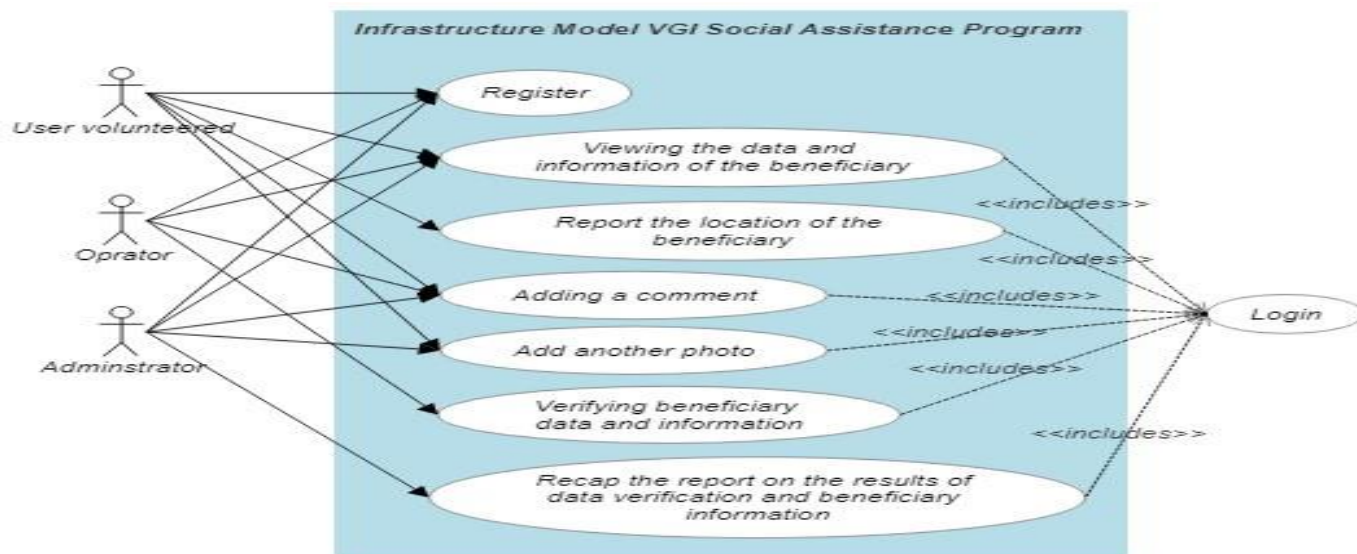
Infrastructure Model VGI Social Assistance Program

User volunteered

Oprator

Adminstrator

Register

Viewing the data and information of the beneficiary

Report the location of the beneficiary

Adding a comment

Add another photo

Verifying beneficiary data and information

Recap the report on the results of data verification and beneficiary information

Login

<<includes>>

<<includes>>

<<includes>>

<<includes>>

<<includes>>

<<includes>>